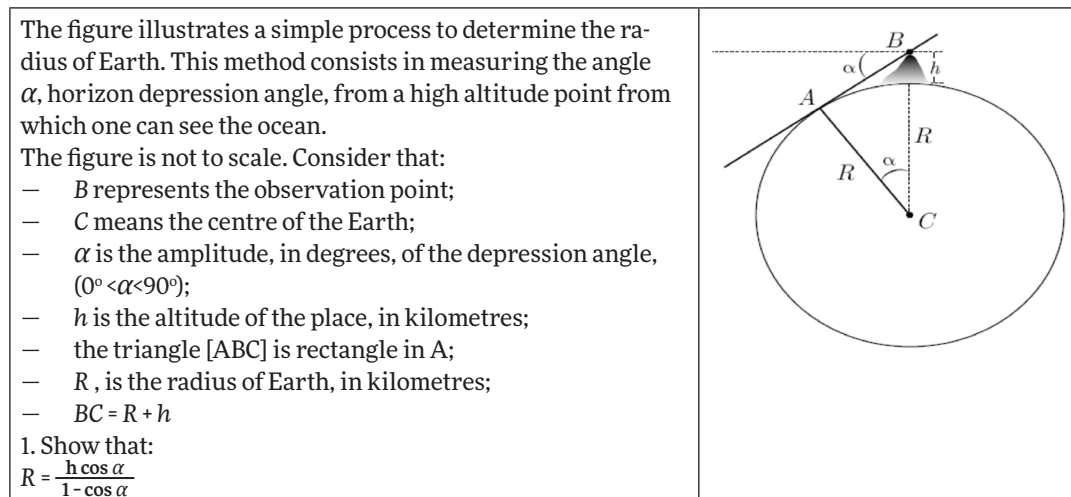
The figure illustrates a simple process to determine the radius of Earth. This method consists in measuring the angle $\alpha$, horizon depression angle, from a high altitude point from which one can see the ocean.
The figure is not to scale. Consider that:
— $B$ represents the observation point;
— $C$ means the centre of the Earth;
— $\alpha$ is the amplitude, in degrees, of the depression angle, ($0^\circ < \alpha < 90^\circ$);
— $h$ is the altitude of the place, in kilometres;
— the triangle [ABC] is rectangle in A;
— $R$ , is the radius of Earth, in kilometres;
— $BC = R + h$
1. Show that:
$R = \frac{h \cos \alpha}{1 - \cos \alpha}$

B
$\alpha$
h
A
R
R
$\alpha$
C